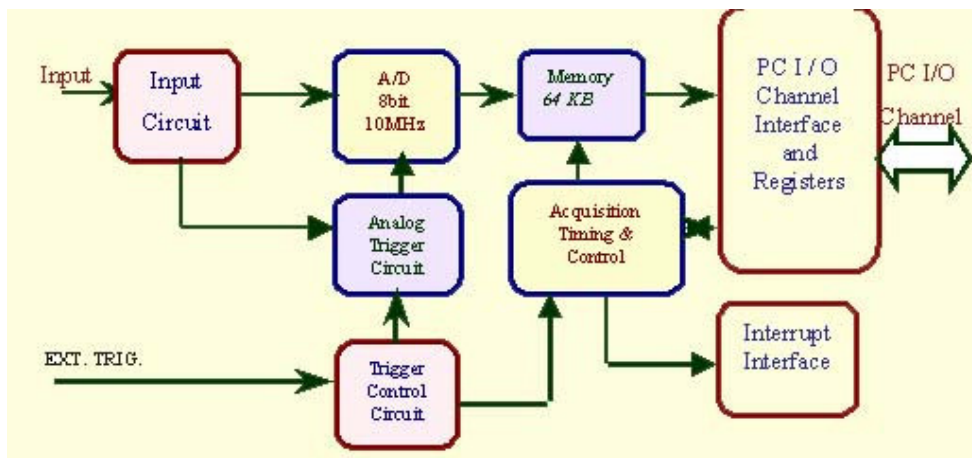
Input

Input Circuit

A/D 8bit 10MHz

Memory 64 KB

PC I / O Channel Interface and Registers

PC I/O Channel

Analog Trigger Circuit

Acquisition Timing & Control

EXT. TRIG.

Trigger Control Circuit

Interrupt Interface